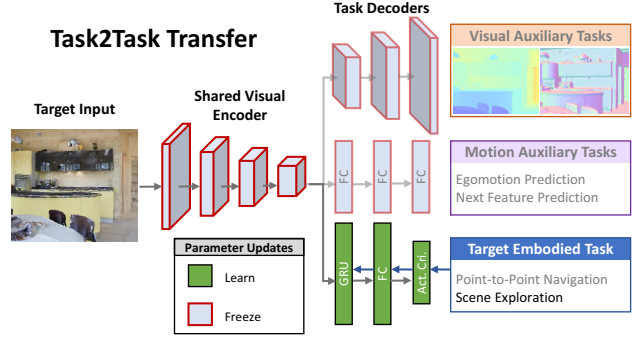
Task2Task Transfer

Task Decoders

Visual Auxiliary Tasks

Target Input

Shared Visual Encoder

FC

FC

FC

Motion Auxiliary Tasks

Egomotion Prediction
Next Feature Prediction

GRU

FC

Act. Cri.

Target Embodied Task

Point-to-Point Navigation
Scene Exploration

Parameter Updates

Learn

Freeze